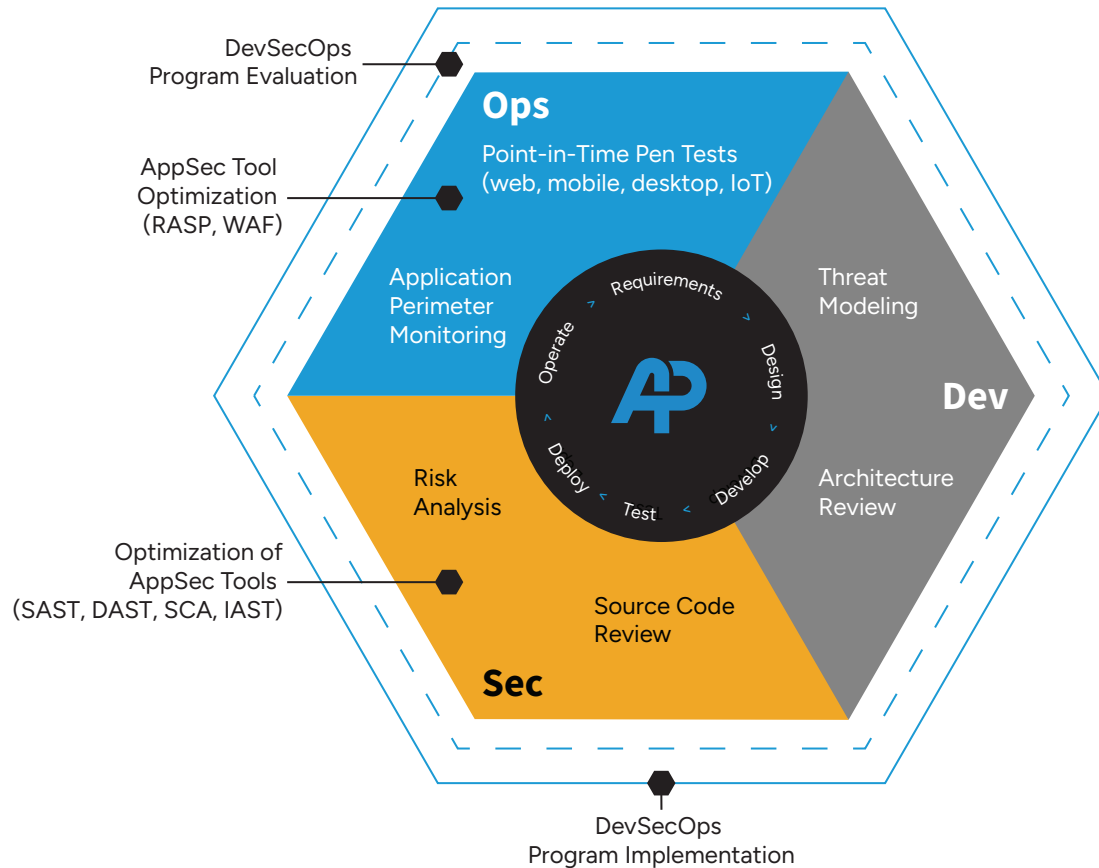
DevSecOps
Program Evaluation

AppSec Tool
Optimization
(RASP, WAF)

Optimization of
AppSec Tools
(SAST, DAST, SCA, IAST)

Ops

Point-in-Time Pen Tests
(web, mobile, desktop, IoT)

Application
Perimeter
Monitoring

Threat
Modeling

Dev

Architecture
Review

Risk
Analysis

Source Code
Review

Sec

Requirements
Design
Develop
Test
Deploy
Operate

AP

DevSecOps
Program Implementation